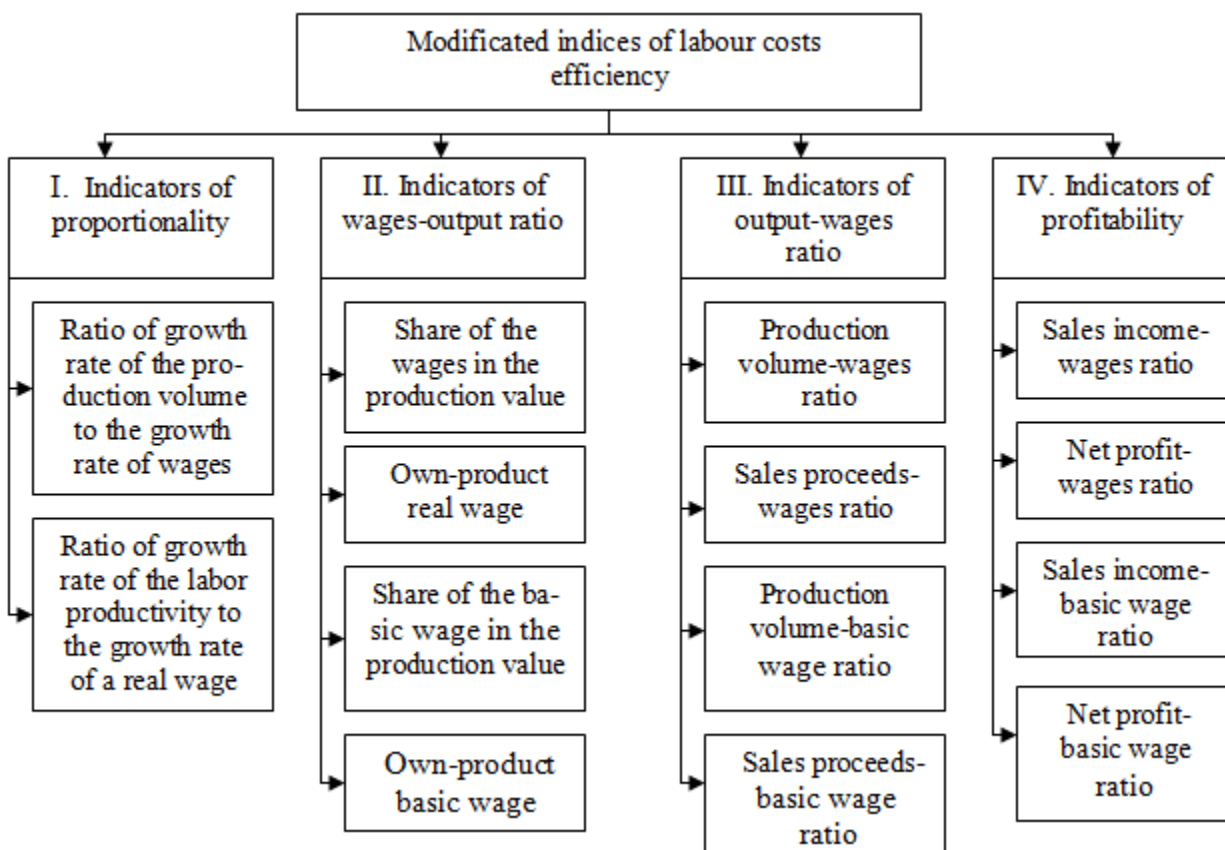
Modificated indices of labour costs efficiency

I. Indicators of proportionality

Ratio of growth rate of the production volume to the growth rate of wages

Ratio of growth rate of the labor productivity to the growth rate of a real wage

II. Indicators of wages-output ratio

Share of the wages in the production value

Own-product real wage

Share of the basic wage in the production value

Own-product basic wage

III. Indicators of output-wages ratio

Production volume-wages ratio

Sales proceeds-wages ratio

Production volume-basic wage ratio

Sales proceeds-basic wage ratio

IV. Indicators of profitability

Sales income-wages ratio

Net profit-wages ratio

Sales income-basic wage ratio

Net profit-basic wage ratio